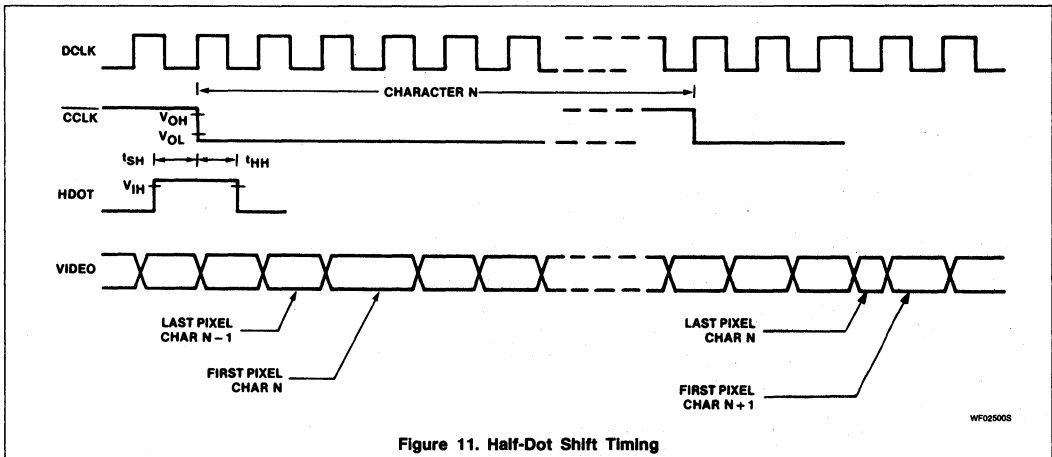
DCLK

CHARACTER N

$\overline{CCLK}$

$V_{OH}$

$V_{OL}$

$t_{SH}$

$t_{HH}$

HDOT

$V_{IH}$

VIDEO

LAST PIXEL CHAR N − 1

FIRST PIXEL CHAR N

LAST PIXEL CHAR N

FIRST PIXEL CHAR N + 1

WF02500S

Figure 11. Half-Dot Shift Timing